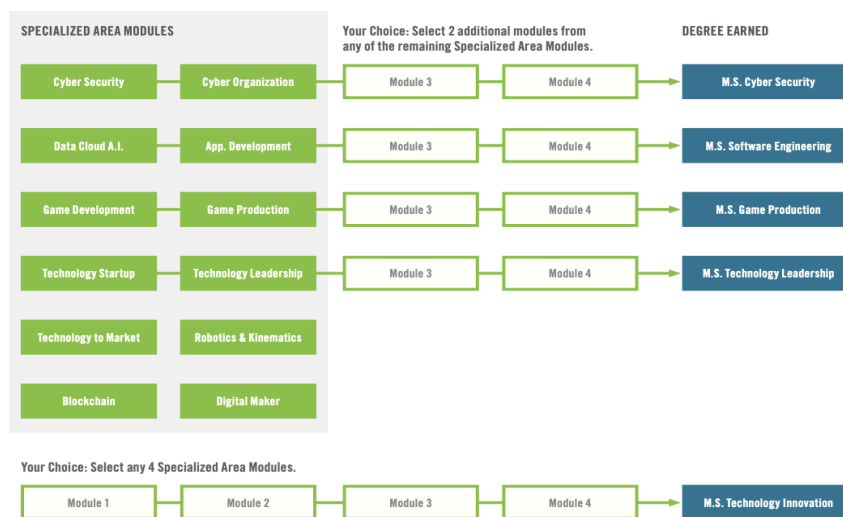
SPECIALIZED AREA MODULES

Your Choice: Select 2 additional modules from any of the remaining Specialized Area Modules.

DEGREE EARNED

Cyber Security
Cyber Organization
Module 3
Module 4
M.S. Cyber Security

Data Cloud A.I.
App. Development
Module 3
Module 4
M.S. Software Engineering

Game Development
Game Production
Module 3
Module 4
M.S. Game Production

Technology Startup
Technology Leadership
Module 3
Module 4
M.S. Technology Leadership

Technology to Market
Robotics & Kinematics

Blockchain
Digital Maker

Your Choice: Select any 4 Specialized Area Modules.

Module 1
Module 2
Module 3
Module 4
M.S. Technology Innovation